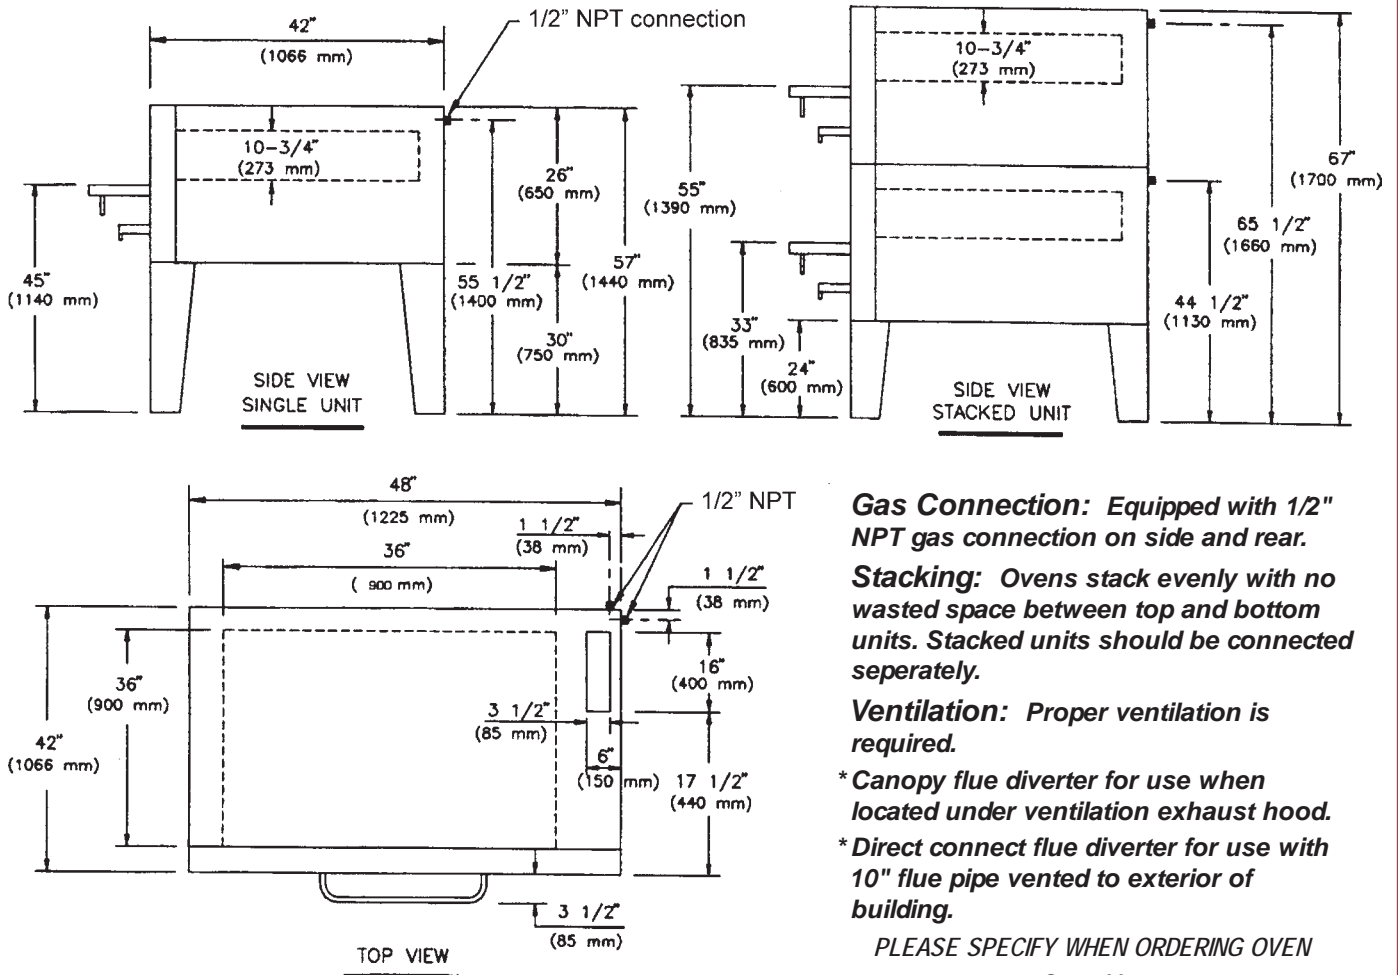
42"
(1066 mm)

1/2" NPT connection

10-3/4"
(273 mm)

26"
(650 mm)

45"
(1140 mm)

55 1/2"
(1400 mm)

57"
(1440 mm)

30"
(750 mm)

SIDE VIEW
SINGLE UNIT

10-3/4"
(273 mm)

55"
(1390 mm)

67"
(1700 mm)

65 1/2"
(1660 mm)

33"
(835 mm)

24"
(600 mm)

44 1/2"
(1130 mm)

SIDE VIEW
STACKED UNIT

48"
(1225 mm)

1/2" NPT

1 1/2"
(38 mm)

36"
( 900 mm)

1 1/2"
(38 mm)

16"
(400 mm)

36"
(900 mm)

42"
(1066 mm)

3 1/2"
(85 mm)

6"
(150 mm)

17 1/2"
(440 mm)

3 1/2"
(85 mm)

TOP VIEW

Gas Connection: Equipped with 1/2" NPT gas connection on side and rear.

Stacking: Ovens stack evenly with no wasted space between top and bottom units. Stacked units should be connected seperately.

Ventilation: Proper ventilation is required.

* Canopy flue diverter for use when located under ventilation exhaust hood.

* Direct connect flue diverter for use with 10" flue pipe vented to exterior of building.

PLEASE SPECIFY WHEN ORDERING OVEN